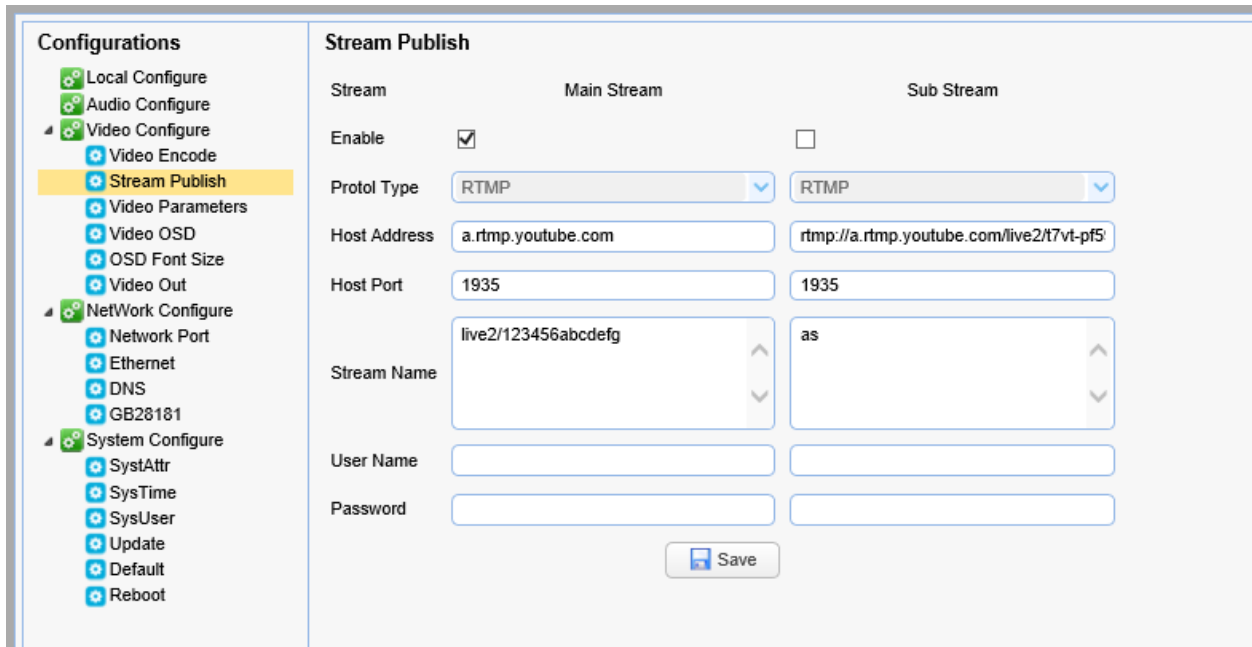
Configurations
Local Configure
Audio Configure
Video Configure
Video Encode
Stream Publish
Video Parameters
Video OSD
OSD Font Size
Video Out
NetWork Configure
Network Port
Ethernet
DNS
GB28181
System Configure
SystAttr
SysTime
SysUser
Update
Default
Reboot

Stream Publish

| Stream | Main Stream | Sub Stream |
|---|---|---|
| Enable | ☑ | ☐ |
| Protol Type | RTMP | RTMP |
| Host Address | a.rtmp.youtube.com | rtmp://a.rtmp.youtube.com/live2/t7vt-pf5 |
| Host Port | 1935 | 1935 |
| Stream Name | live2/123456abcdefg | as |
| User Name | | |
| Password | | |

Save